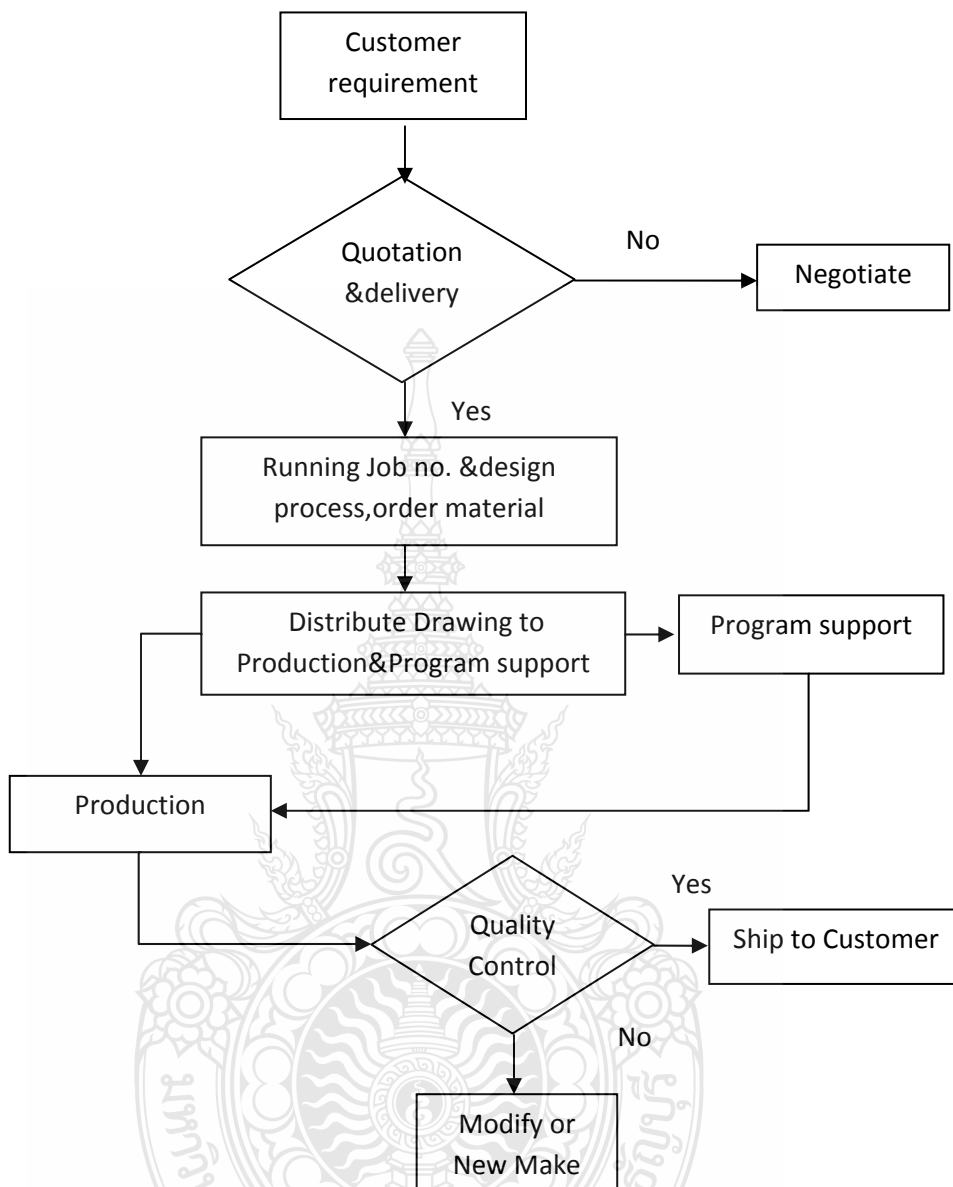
Customer requirement

Quotation &delivery

No

Negotiate

Yes

Running Job no. &design process,order material

Distribute Drawing to Production&Program support

Program support

Production

Yes

Quality Control

Ship to Customer

No

Modify or New Make